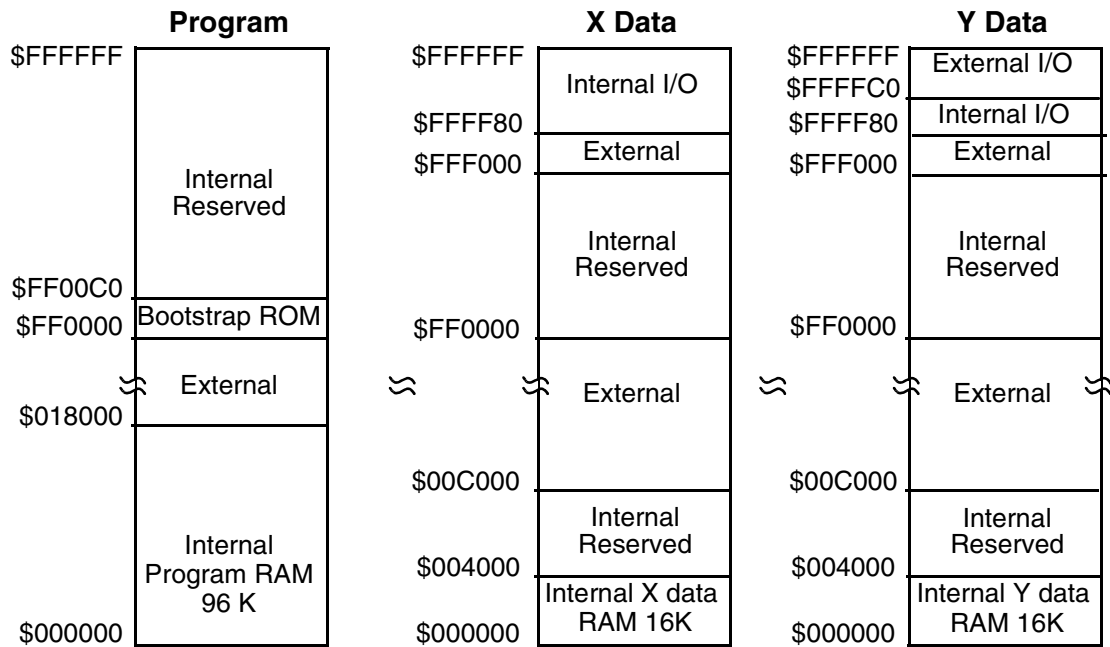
Program

$FFFFFF
Internal Reserved
$FF00C0
Bootstrap ROM
$FF0000
External
$018000
Internal Program RAM 96 K
$000000

X Data

$FFFFFF
Internal I/O
$FFFF80
External
$FFF000
Internal Reserved
$FF0000
External
$00C000
Internal Reserved
$004000
Internal X data RAM 16K
$000000

Y Data

$FFFFFF
External I/O
$FFFFC0
Internal I/O
$FFFF80
External
$FFF000
Internal Reserved
$FF0000
External
$00C000
Internal Reserved
$004000
Internal Y data RAM 16K
$000000